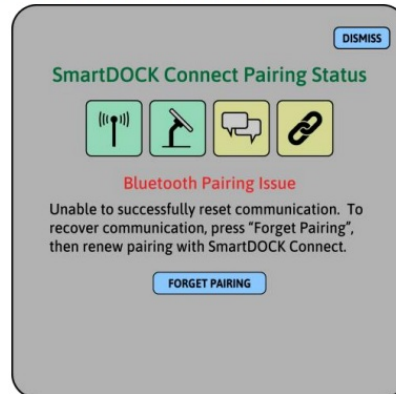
DISMISS

SmartDOCK Connect Pairing Status

Bluetooth Pairing Issue

Unable to successfully reset communication. To recover communication, press "Forget Pairing", then renew pairing with SmartDOCK Connect.

FORGET PAIRING